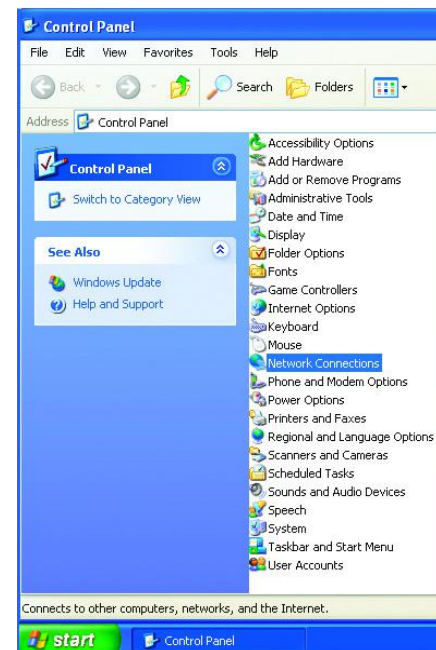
Control Panel

File Edit View Favorites Tools Help

Back Search Folders

Address Control Panel

Control Panel

Switch to Category View

See Also

Windows Update

Help and Support

Accessibility Options
Add Hardware
Add or Remove Programs
Administrative Tools
Date and Time
Display
Folder Options
Fonts
Game Controllers
Internet Options
Keyboard
Mouse
Network Connections
Phone and Modem Options
Power Options
Printers and Faxes
Regional and Language Options
Scanners and Cameras
Scheduled Tasks
Sounds and Audio Devices
Speech
System
Taskbar and Start Menu
User Accounts

Connects to other computers, networks, and the Internet.

start Control Panel